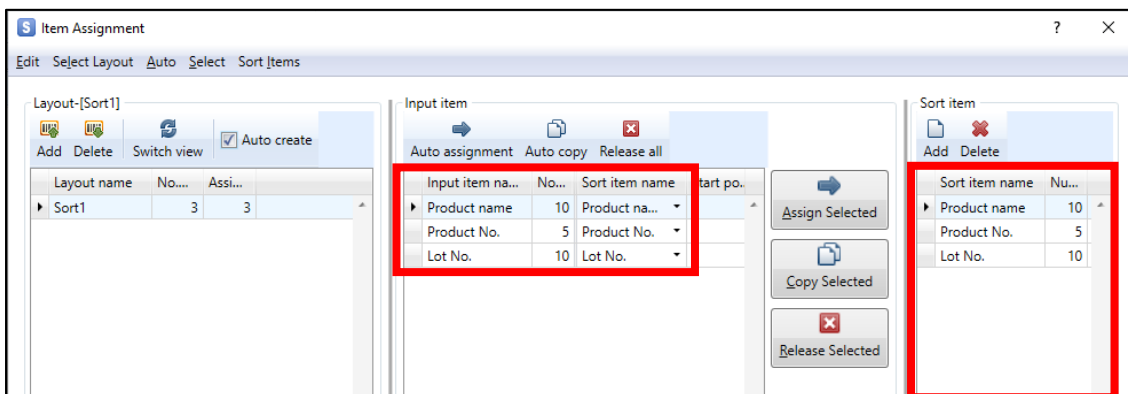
Item Assignment

?

Edit Select Layout Auto Select Sort Items

Layout-[Sort1]

Add Delete Switch view Auto create

| Layout name | No.... | Assi... |
|---|---|---|
| Sort1 | 3 | 3 |

Input item

Auto assignment Auto copy Release all

| Input item na... | No... | Sort item name | tart po... |
|---|---|---|---|
| Product name | 10 | Product na... | |
| Product No. | 5 | Product No. | |
| Lot No. | 10 | Lot No. | |

Assign Selected

Copy Selected

Release Selected

Sort item

Add Delete

| Sort item name | Nu... |
|---|---|
| Product name | 10 |
| Product No. | 5 |
| Lot No. | 10 |